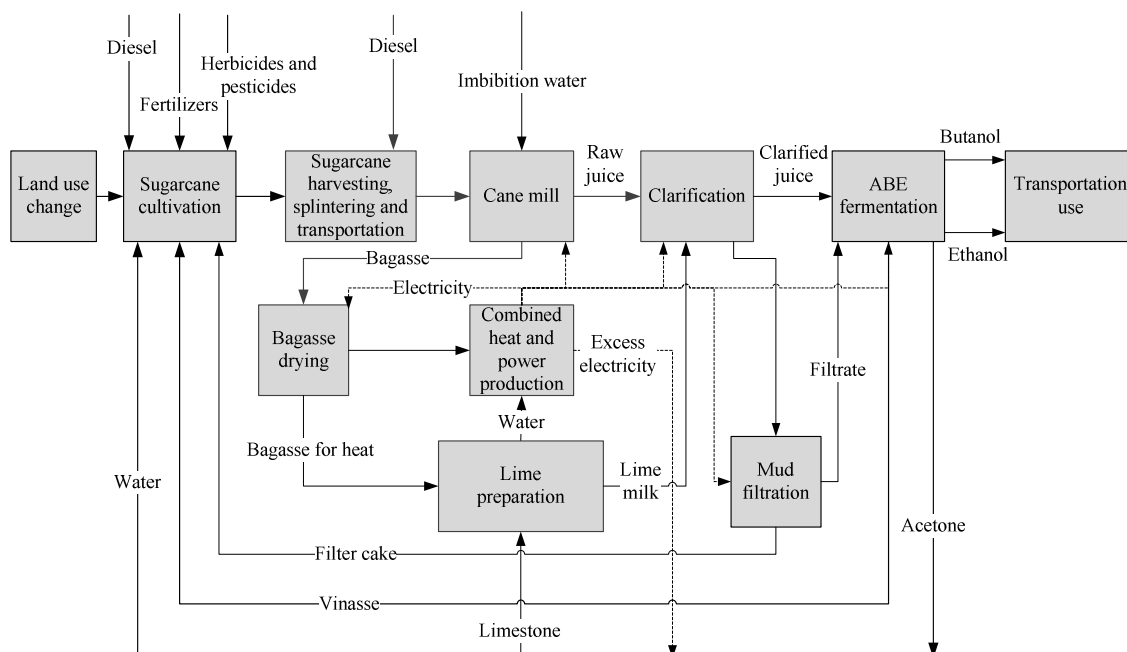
Diesel

Fertilizers

Herbicides and pesticides

Diesel

Imbibition water

Land use change

Sugarcane cultivation

Sugarcane harvesting, splintering and transportation

Cane mill

Raw juice

Clarification

Clarified juice

ABE fermentation

Butanol

Ethanol

Transportation use

Bagasse

Electricity

Bagasse drying

Combined heat and power production

Excess electricity

Filtrate

Water

Bagasse for heat

Lime preparation

Lime milk

Mud filtration

Water

Acetone

Filter cake

Vinasse

Limestone